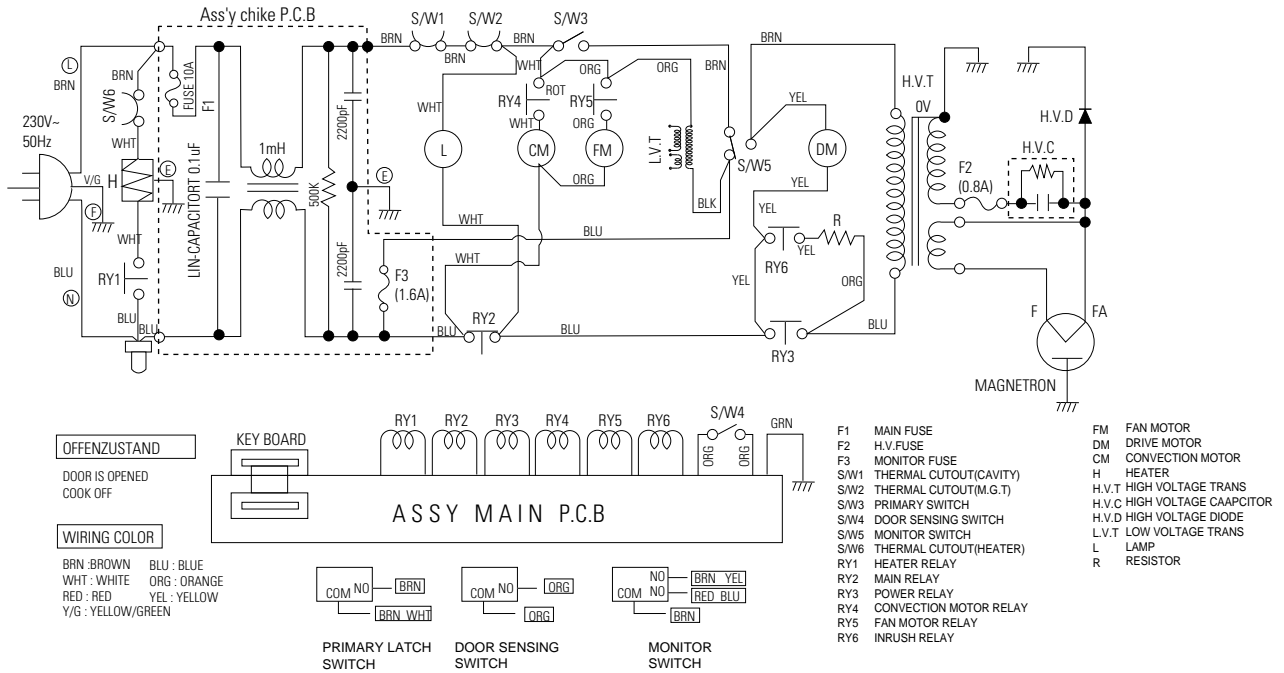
Ass'y chike P.C.B

S/W1 S/W2 S/W3

BRN BRN BRN BRN BRN WHT ORG ORG BRN

Ⓛ BRN

230V~ 50Hz

S/W6 BRN FUSE 10A F1

WHT H V/G Ⓔ Ⓕ

LIN-CAPACITORT 0.1uF

1mH 500K 2200pF 2200pF Ⓔ

WHT BLU

RY1 BLU Ⓝ BLU BLU

F3 (1.6A)

RY4 ROT RY5 WHT ORG

WHT L CM FM

ORG

L.V.T BLK S/W5

WHT BLU WHT BLU RY2 BLU BLU

YEL DM YEL

YEL R RY6 YEL YEL ORG

RY3 BLU

H.V.T 0V

F2 (0.8A)

H.V.D H.V.C

F FA MAGNETRON

RY1 RY2 RY3 RY4 RY5 RY6 S/W4 GRN ORG ORG

KEY BOARD

ASSY MAIN P.C.B

OFFENZUSTAND

DOOR IS OPENED
COOK OFF

WIRING COLOR

BRN :BROWN BLU : BLUE
WHT : WHITE ORG : ORANGE
RED : RED YEL : YELLOW
Y/G : YELLOW/GREEN

COM NO BRN BRN WHT
PRIMARY LATCH SWITCH

COM NO ORG ORG
DOOR SENSING SWITCH

NO COM NO BRN YEL RED BLU BRN
MONITOR SWITCH

F1 MAIN FUSE
F2 H.V.FUSE
F3 MONITOR FUSE
S/W1 THERMAL CUTOUT(CAVITY)
S/W2 THERMAL CUTOUT(M.G.T)
S/W3 PRIMARY SWITCH
S/W4 DOOR SENSING SWITCH
S/W5 MONITOR SWITCH
S/W6 THERMAL CUTOUT(HEATER)
RY1 HEATER RELAY
RY2 MAIN RELAY
RY3 POWER RELAY
RY4 CONVECTION MOTOR RELAY
RY5 FAN MOTOR RELAY
RY6 INRUSH RELAY

FM FAN MOTOR
DM DRIVE MOTOR
CM CONVECTION MOTOR
H HEATER
H.V.T HIGH VOLTAGE TRANS
H.V.C HIGH VOLTAGE CAAPCITOR
H.V.D HIGH VOLTAGE DIODE
L.V.T LOW VOLTAGE TRANS
L LAMP
R RESISTOR